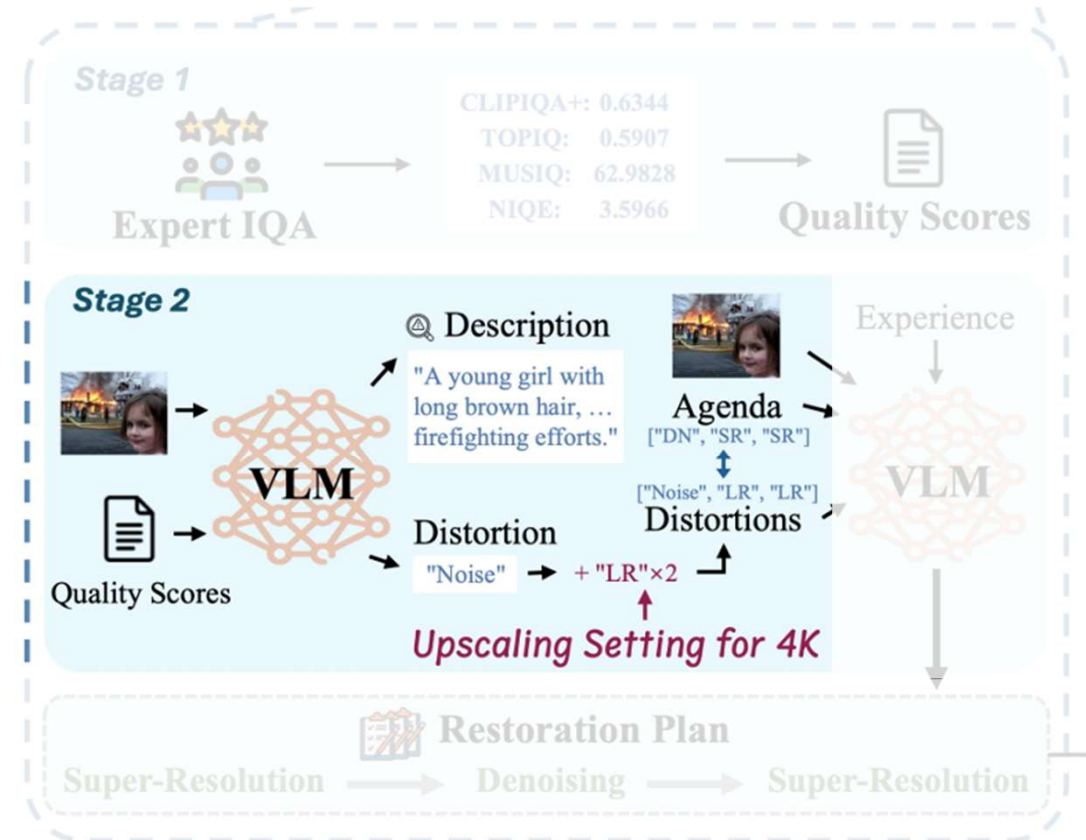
Stage 1

CLIPIQA+: 0.6344
TOPIQ: 0.5907
MUSIQ: 62.9828
NIQE: 3.5966

Expert IQA

Quality Scores

Stage 2

Description

"A young girl with long brown hair, … firefighting efforts."

Experience

Agenda

["DN", "SR", "SR"]

["Noise", "LR", "LR"]

Distortions

VLM

VLM

Quality Scores

Distortion

"Noise" + "LR"×2

Upscaling Setting for 4K

Restoration Plan

Super-Resolution → Denoising → Super-Resolution